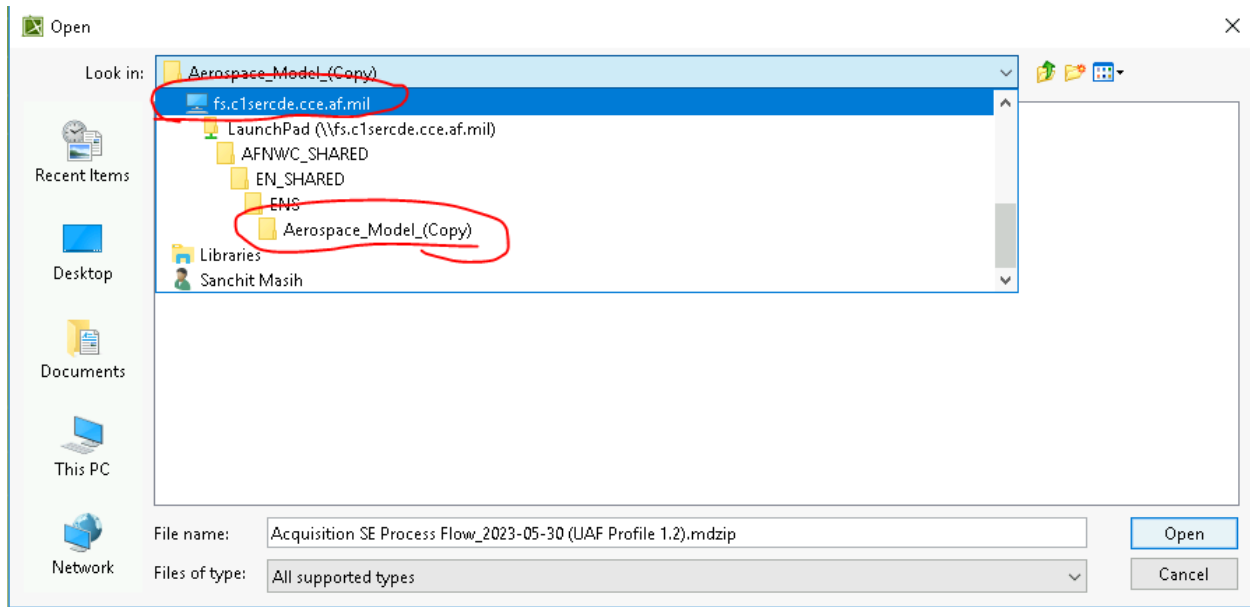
Open

Look in: Aerospace_Model_(Copy)

fs.c1sercde.cce.af.mil
LaunchPad (\\fs.c1sercde.cce.af.mil)
AFNWC_SHARED
EN_SHARED
ENS
Aerospace_Model_(Copy)
Libraries
Sanchit Masih

Recent Items
Desktop
Documents
This PC
Network

File name: Acquisition SE Process Flow_2023-05-30 (UAF Profile 1.2).mdzip
Files of type: All supported types

Open
Cancel